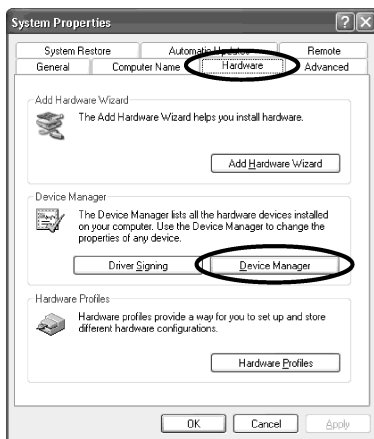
System Properties

System Restore
Automatic Updates
Remote
General
Computer Name
Hardware
Advanced

Add Hardware Wizard

The Add Hardware Wizard helps you install hardware.

Add Hardware Wizard

Device Manager

The Device Manager lists all the hardware devices installed on your computer. Use the Device Manager to change the properties of any device.

Driver Signing
Device Manager

Hardware Profiles

Hardware profiles provide a way for you to set up and store different hardware configurations.

Hardware Profiles

OK
Cancel
Apply